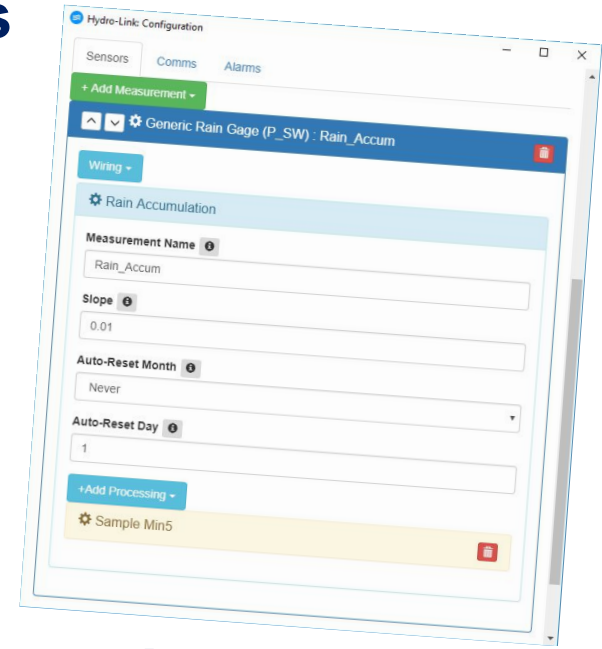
s

Hydro-Link: Configuration

Sensors Comms Alarms

+ Add Measurement ▾

Generic Rain Gage (P_SW) : Rain_Accum

Wiring ▾

Rain Accumulation

Measurement Name

Rain_Accum

Slope

0.01

Auto-Reset Month

Never

Auto-Reset Day

1

+Add Processing ▾

Sample Min5